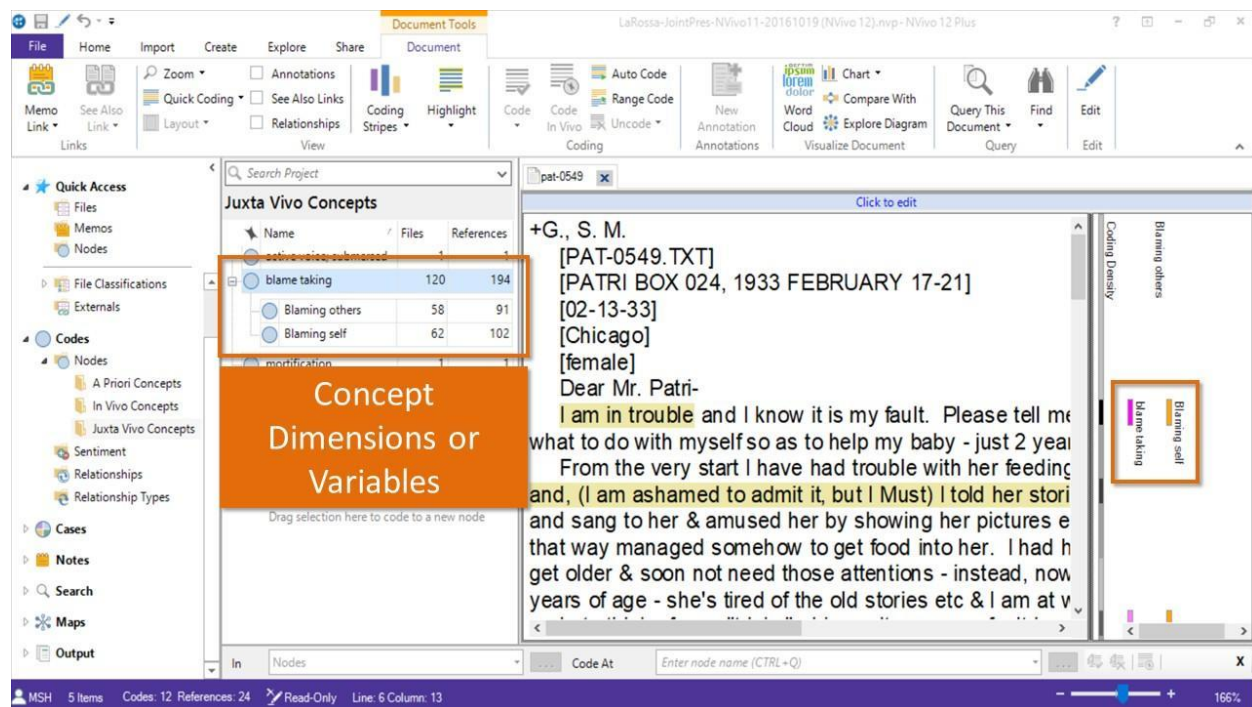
Document Tools
LaRossa-JointPres-NVivo11-20161019 (NVivo 12).nvp - NVivo 12 Plus
File Home Import Create Explore Share Document
Memo Link See Also Link Zoom Quick Coding Layout Annotations See Also Links Relationships Coding Stripes Highlight Code Code In Vivo Auto Code Range Code Uncode New Annotation Word Cloud Chart Compare With Explore Diagram Query This Document Find Edit
Links View Coding Annotations Visualize Document Query Edit

Quick Access
Files
Memos
Nodes
File Classifications
Externals
Codes
Nodes
A Priori Concepts
In Vivo Concepts
Juxta Vivo Concepts
Sentiment
Relationships
Relationship Types
Cases
Notes
Search
Maps
Output

Search Project
Juxta Vivo Concepts

| Name | Files | References |
|---|---|---|
| active voice: submerged | 1 | 1 |
| blame taking | 120 | 194 |
| Blaming others | 58 | 91 |
| Blaming self | 62 | 102 |
| mortification | 1 | 1 |

Concept Dimensions or Variables

Drag selection here to code to a new node

pat-0549
Click to edit
+G., S. M.
[PAT-0549.TXT]
[PATRI BOX 024, 1933 FEBRUARY 17-21]
[02-13-33]
[Chicago]
[female]
Dear Mr. Patri-
I am in trouble and I know it is my fault. Please tell me
what to do with myself so as to help my baby - just 2 year
From the very start I have had trouble with her feeding
and, (I am ashamed to admit it, but I Must) I told her stori
and sang to her & amused her by showing her pictures e
that way managed somehow to get food into her. I had h
get older & soon not need those attentions - instead, now
years of age - she's tired of the old stories etc & I am at w

Coding Density
Blaming others
Blaming self
blame taking

In Nodes Code At Enter node name (CTRL+Q)

MSH 5 Items Codes: 12 References: 24 Read-Only Line: 6 Column: 13 166%